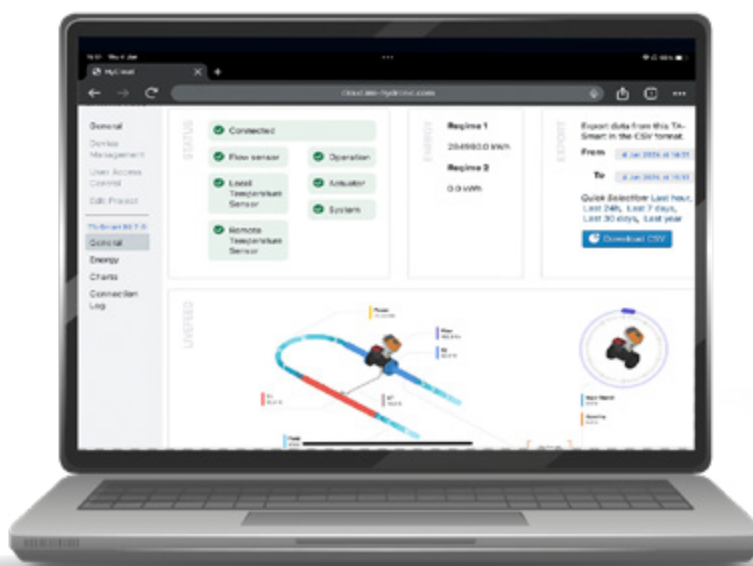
MyCloud
cloud.imi-hydronic.com

General
Device Management
User Access Control
Edit Project
TA-Smart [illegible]
General
Energy
Charts
Connection Log

STATUS
Connected
Flow sensor
Operation
Local Temperature Sensor
Actuator
System
Remote Temperature Sensor

ENERGY
Regime 1
284980.0 kWh
Regime 2
0.0 kWh

EXPORT
Export data from this TA-Smart in the CSV format.
From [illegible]
To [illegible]
Quick Selection: Last hour, Last 24h, Last 7 days, Last 30 days, Last year
Download CSV

LIVEFEED